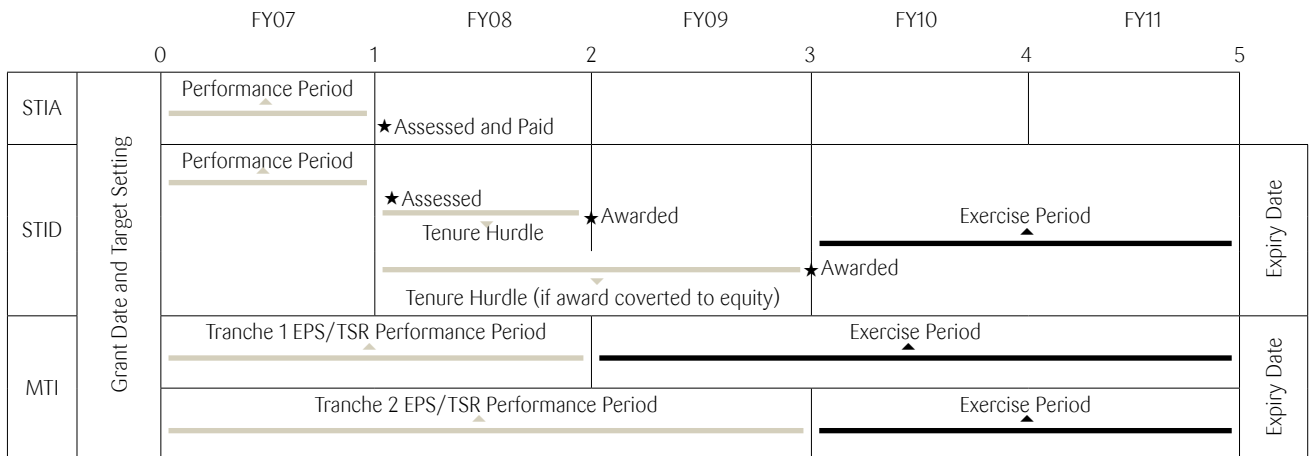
| | | FY07 | FY08 | FY09 | FY10 | FY11 | |
|---|---|---|---|---|---|---|---|
| | | 0 | 1 | 2 | 3 | 4 | 5 |
| STIA | Grant Date and Target Setting | Performance Period | ★Assessed and Paid | | | | |
| STID | | Performance Period | ★Assessed Tenure Hurdle | ★Awarded | Exercise Period | | Expiry Date |
| | | | Tenure Hurdle (if award coverted to equity) | | ★Awarded | | |
| MTI | | Tranche 1 EPS/TSR Performance Period | | Exercise Period | | | Expiry Date |
| | | Tranche 2 EPS/TSR Performance Period | | | Exercise Period | | Expiry Date |